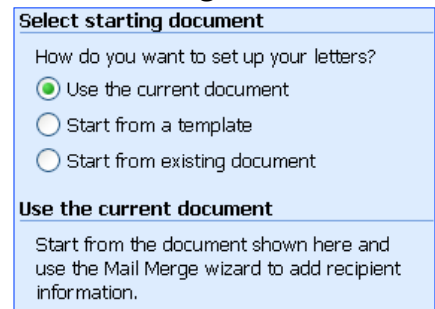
Select starting document

How do you want to set up your letters?

Use the current document

Start from a template

Start from existing document

Use the current document

Start from the document shown here and use the Mail Merge wizard to add recipient information.